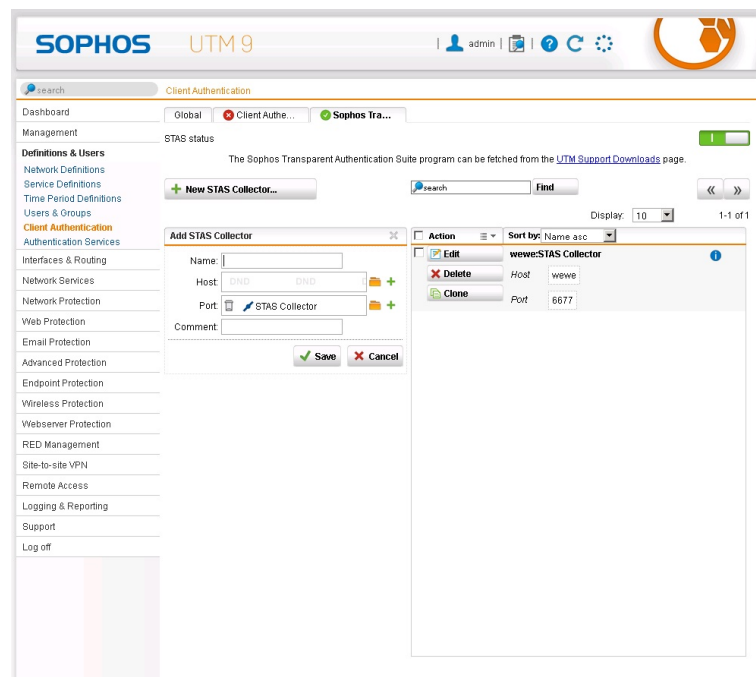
SOPHOS UTM 9

admin

search

Client Authentication

Dashboard
Management
Definitions & Users
Network Definitions
Service Definitions
Time Period Definitions
Users & Groups
Client Authentication
Authentication Services
Interfaces & Routing
Network Services
Network Protection
Web Protection
Email Protection
Advanced Protection
Endpoint Protection
Wireless Protection
Webserver Protection
RED Management
Site-to-site VPN
Remote Access
Logging & Reporting
Support
Log off

Global | Client Authe... | Sophos Tra...

STAS status

The Sophos Transparent Authentication Suite program can be fetched from the UTM Support Downloads page.

New STAS Collector...

search Find

Display: 10 1-1 of 1

Add STAS Collector

Name:
Host: DND DND
Port: STAS Collector
Comment:

Save Cancel

Action Sort by: Name asc

Edit
Delete
Clone

wewe:STAS Collector
Host wewe
Port 6677